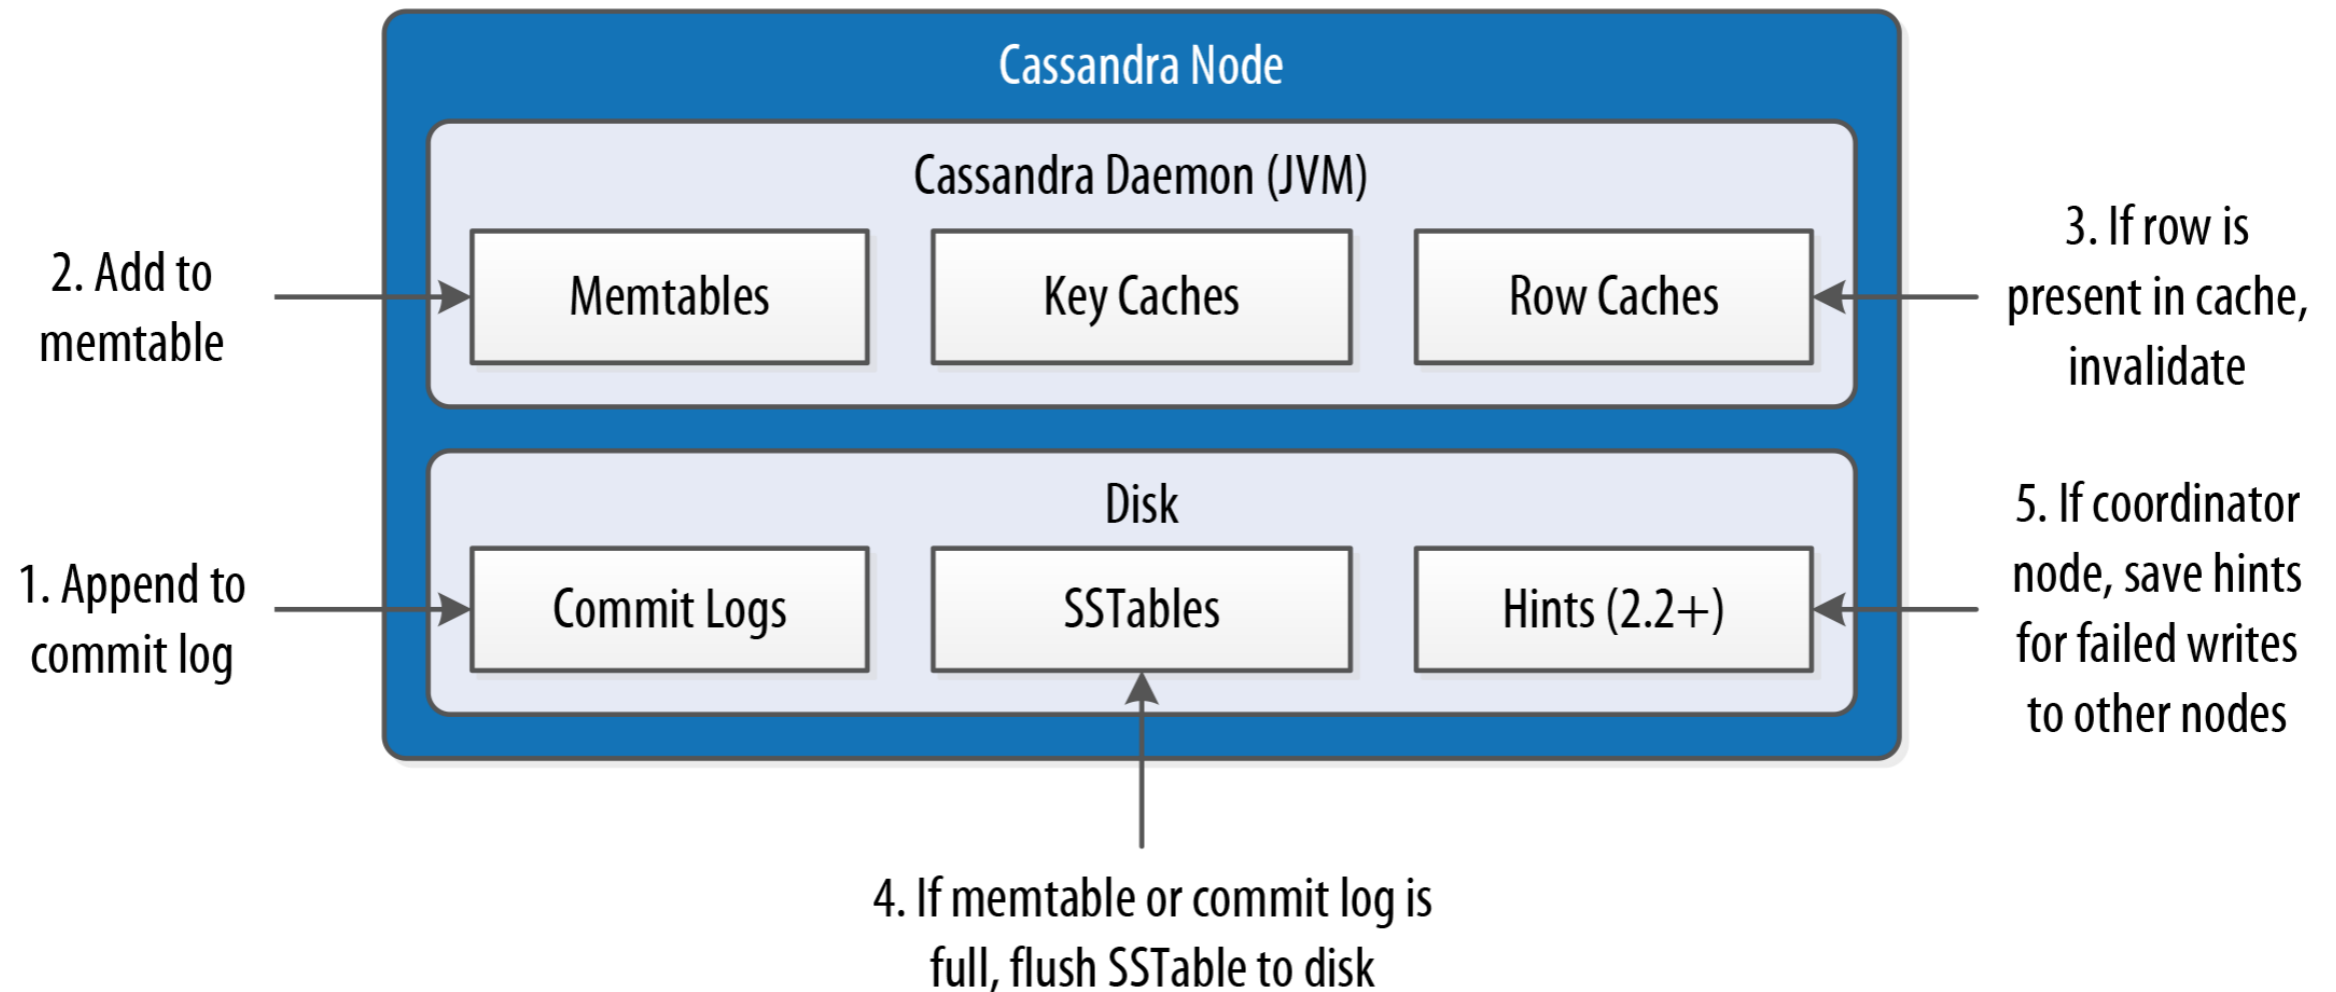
Cassandra Node

Cassandra Daemon (JVM)

2. Add to memtable

Memtables

Key Caches

Row Caches

3. If row is present in cache, invalidate

Disk

1. Append to commit log

Commit Logs

SSTables

Hints (2.2+)

5. If coordinator node, save hints for failed writes to other nodes

4. If memtable or commit log is full, flush SSTable to disk